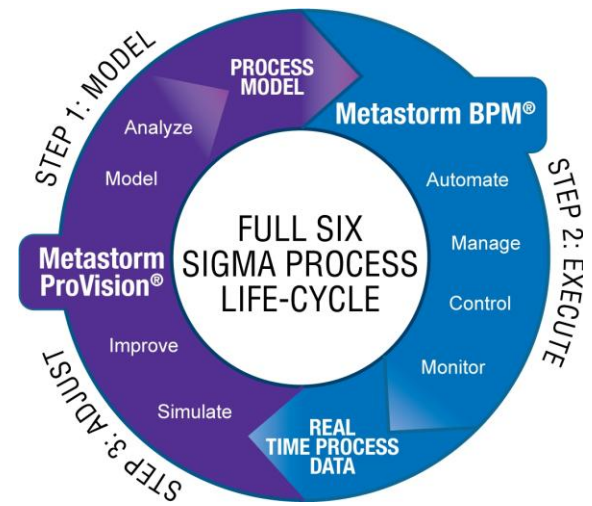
STEP 1: MODEL

PROCESS MODEL

Metastorm BPM®

Analyze

Model

STEP 2: EXECUTE

Automate

Manage

Control

Monitor

FULL SIX SIGMA PROCESS LIFE-CYCLE

Metastorm ProVision®

Improve

Simulate

STEP 3: ADJUST

REAL TIME PROCESS DATA